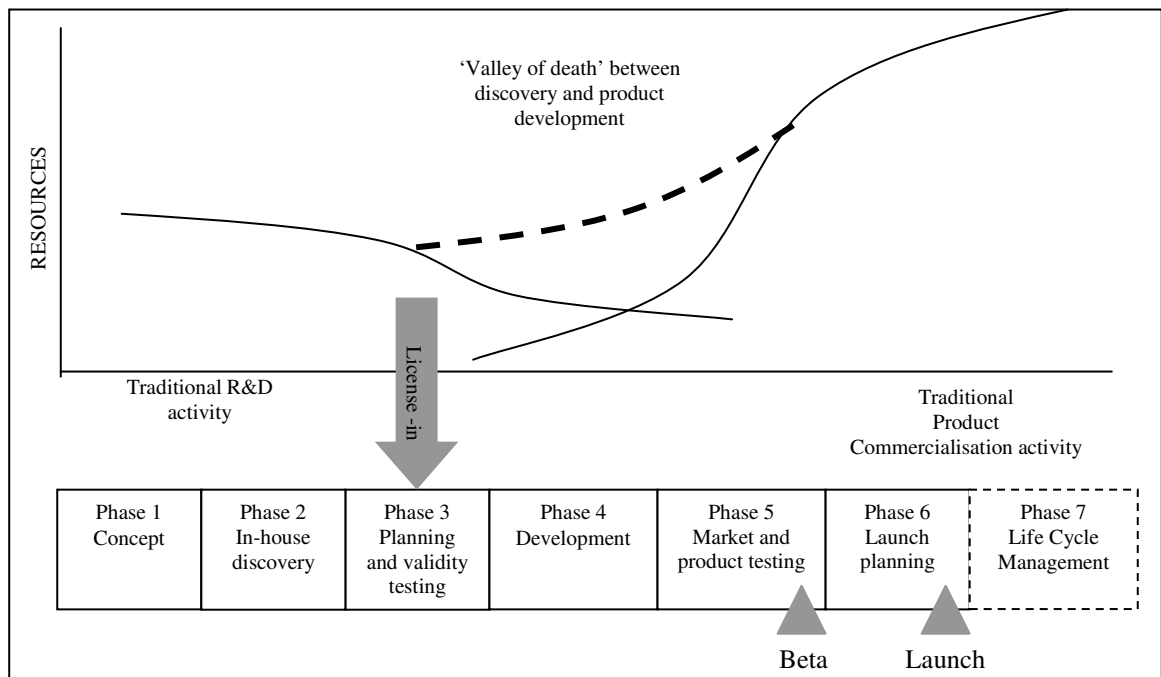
'Valley of death' between discovery and product development

RESOURCES

License -in

Traditional R&D activity

Traditional Product Commercialisation activity

| Phase 1 Concept | Phase 2 In-house discovery | Phase 3 Planning and validity testing | Phase 4 Development | Phase 5 Market and product testing | Phase 6 Launch planning | Phase 7 Life Cycle Management |
|---|---|---|---|---|---|---|

Beta

Launch